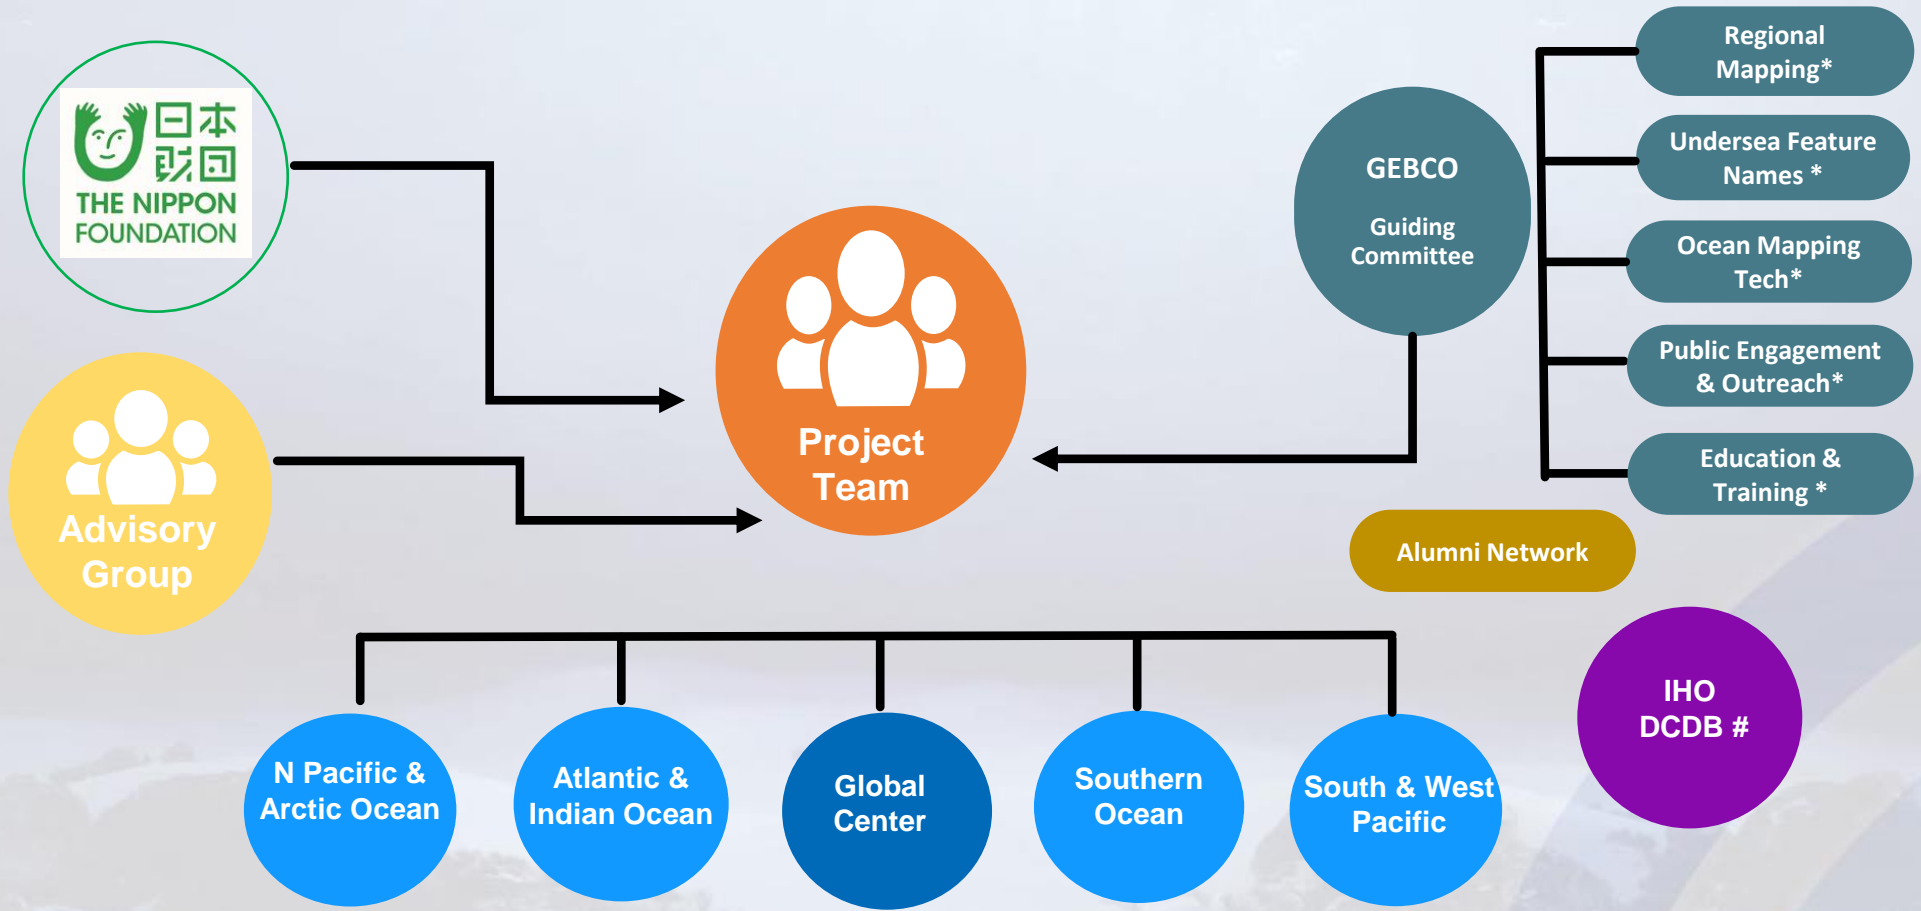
日本財団
THE NIPPON FOUNDATION

Advisory Group

Project Team

GEBCO

Guiding Committee

Regional Mapping*

Undersea Feature Names *

Ocean Mapping Tech*

Public Engagement & Outreach*

Education & Training *

Alumni Network

IHO DCDB #

N Pacific & Arctic Ocean

Atlantic & Indian Ocean

Global Center

Southern Ocean

South & West Pacific